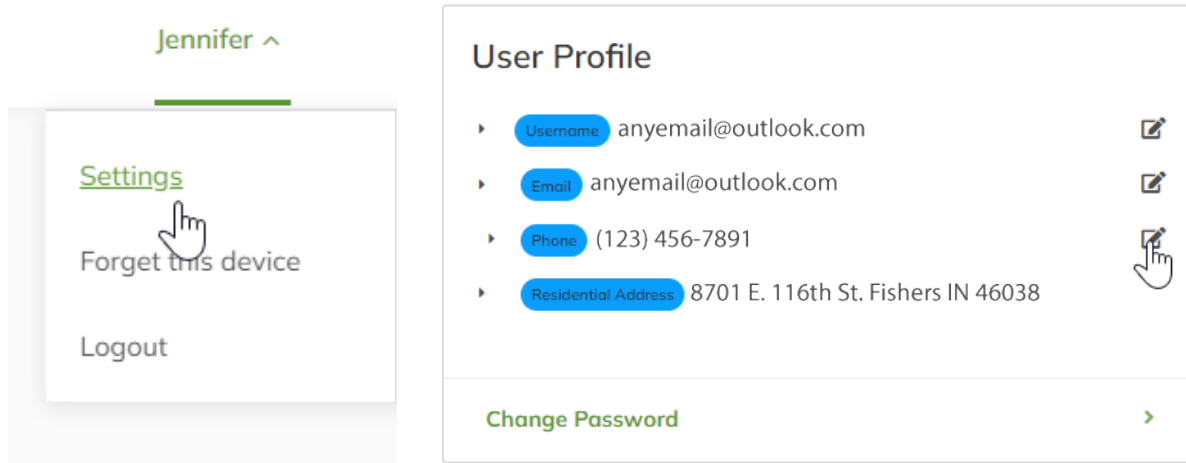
Jennifer ^

Settings

Forget this device

Logout

User Profile

Username anyemail@outlook.com

Email anyemail@outlook.com

Phone (123) 456-7891

Residential Address 8701 E. 116th St. Fishers IN 46038

Change Password